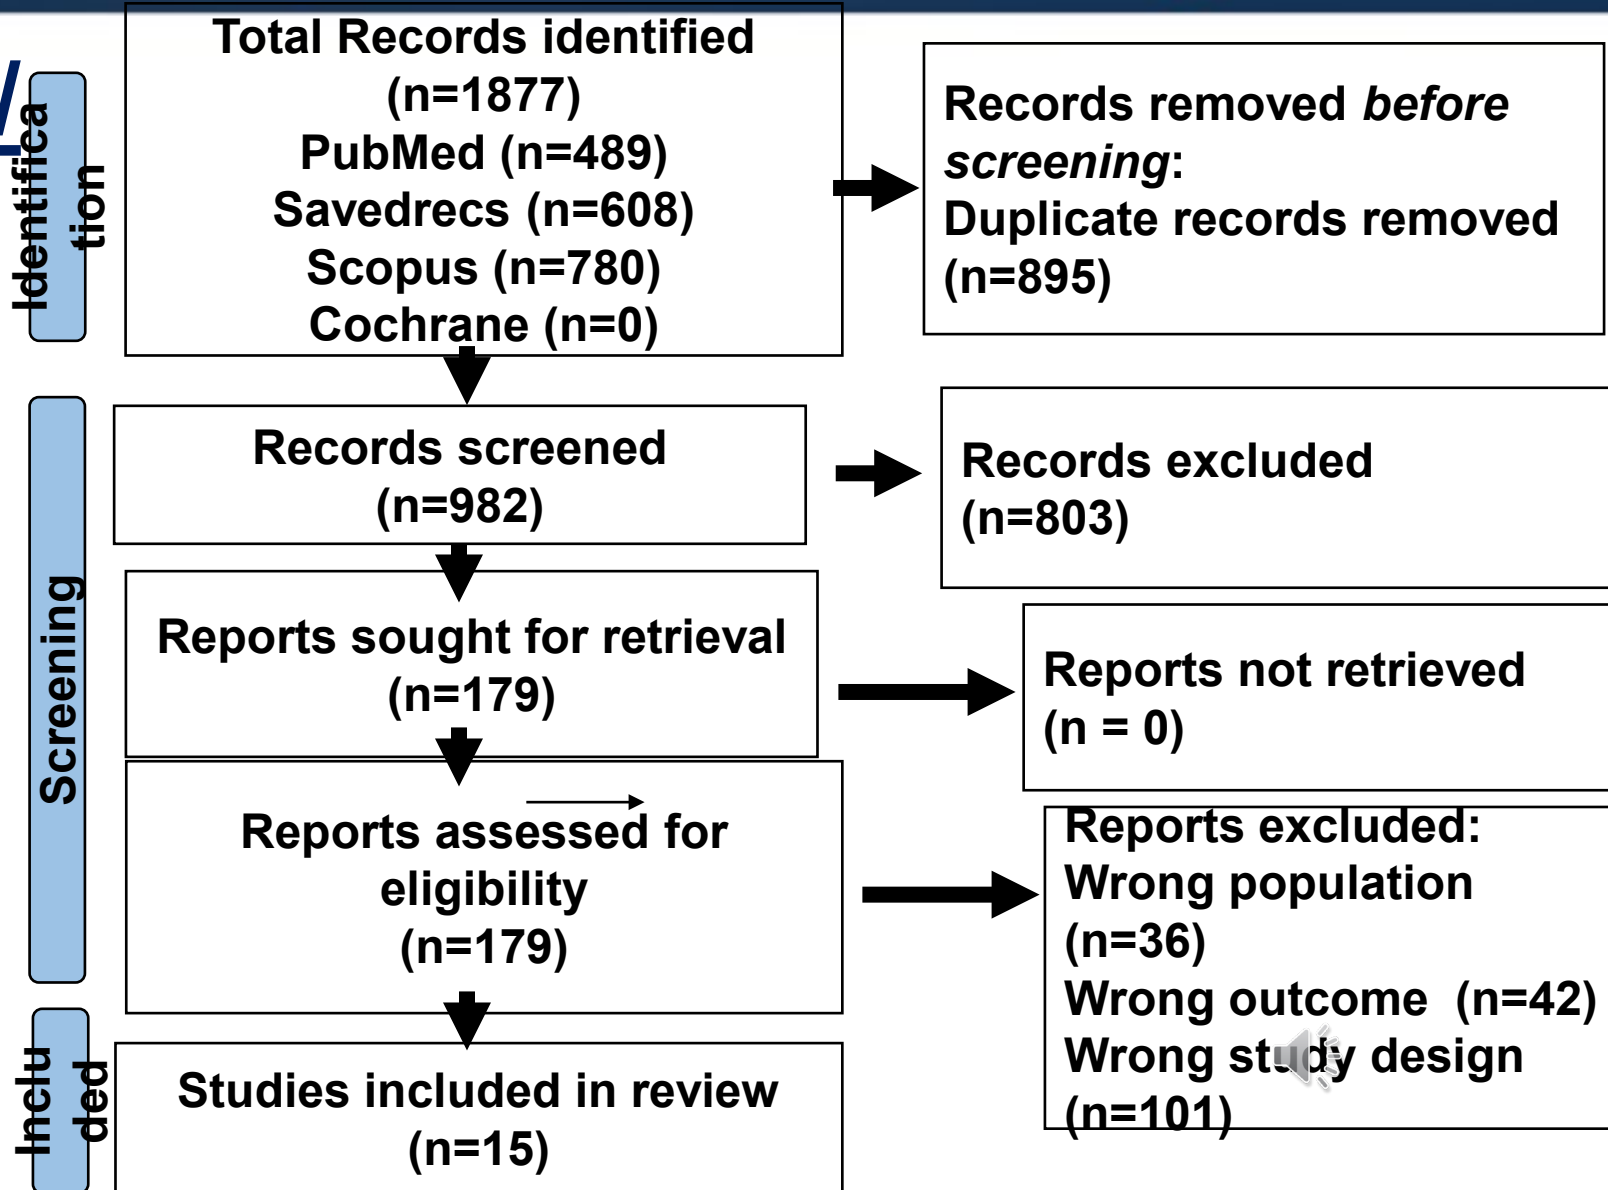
Identification

Total Records identified (n=1877)
PubMed (n=489)
Savedrecs (n=608)
Scopus (n=780)
Cochrane (n=0)

Records removed *before screening*:
Duplicate records removed (n=895)

Screening

Records screened (n=982)

Records excluded (n=803)

Reports sought for retrieval (n=179)

Reports not retrieved (n = 0)

Reports assessed for eligibility (n=179)

Reports excluded:
Wrong population (n=36)
Wrong outcome (n=42)
Wrong st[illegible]y design (n=101)

Included

Studies included in review (n=15)